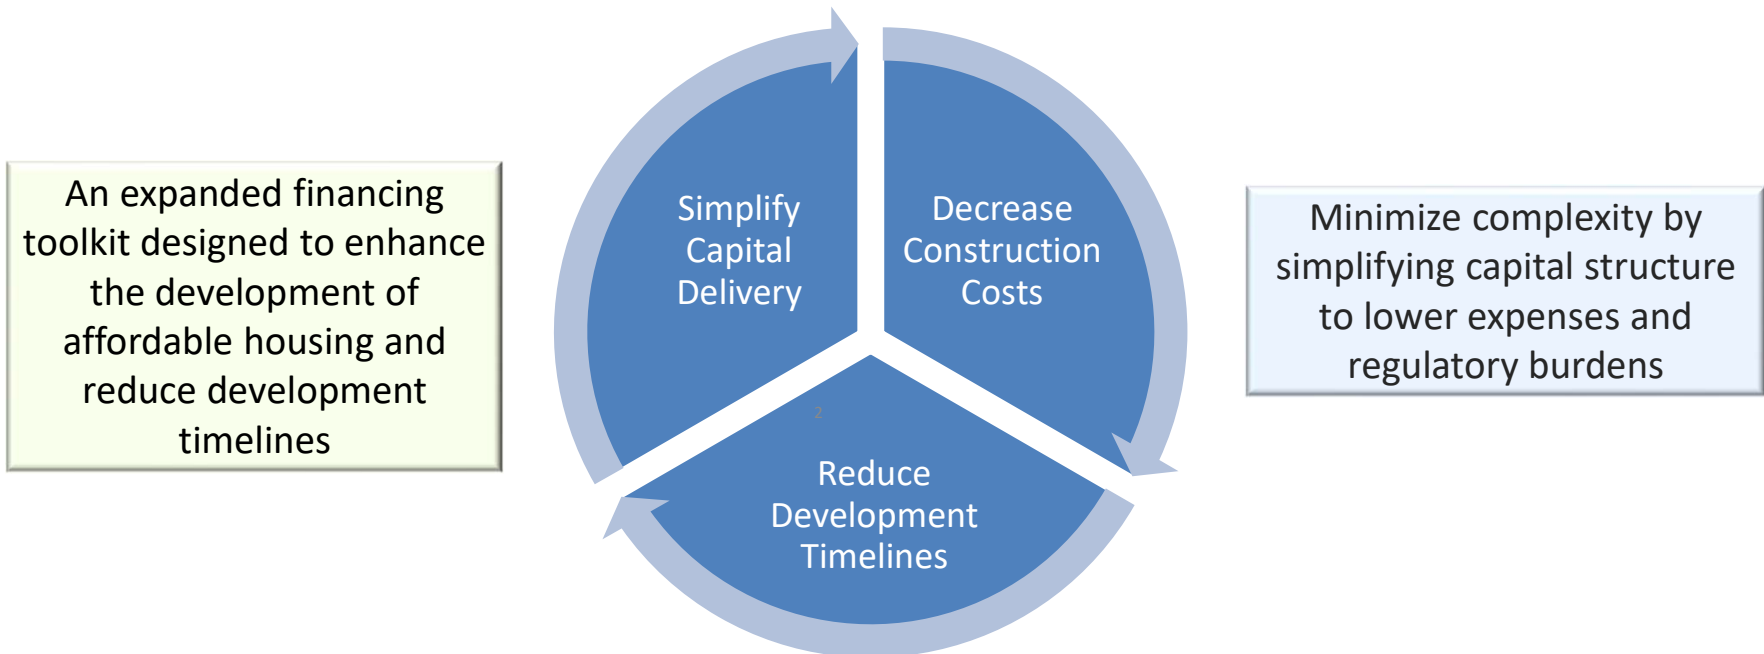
An expanded financing toolkit designed to enhance the development of affordable housing and reduce development timelines

Simplify Capital Delivery

Decrease Construction Costs

Reduce Development Timelines

Minimize complexity by simplifying capital structure to lower expenses and regulatory burdens